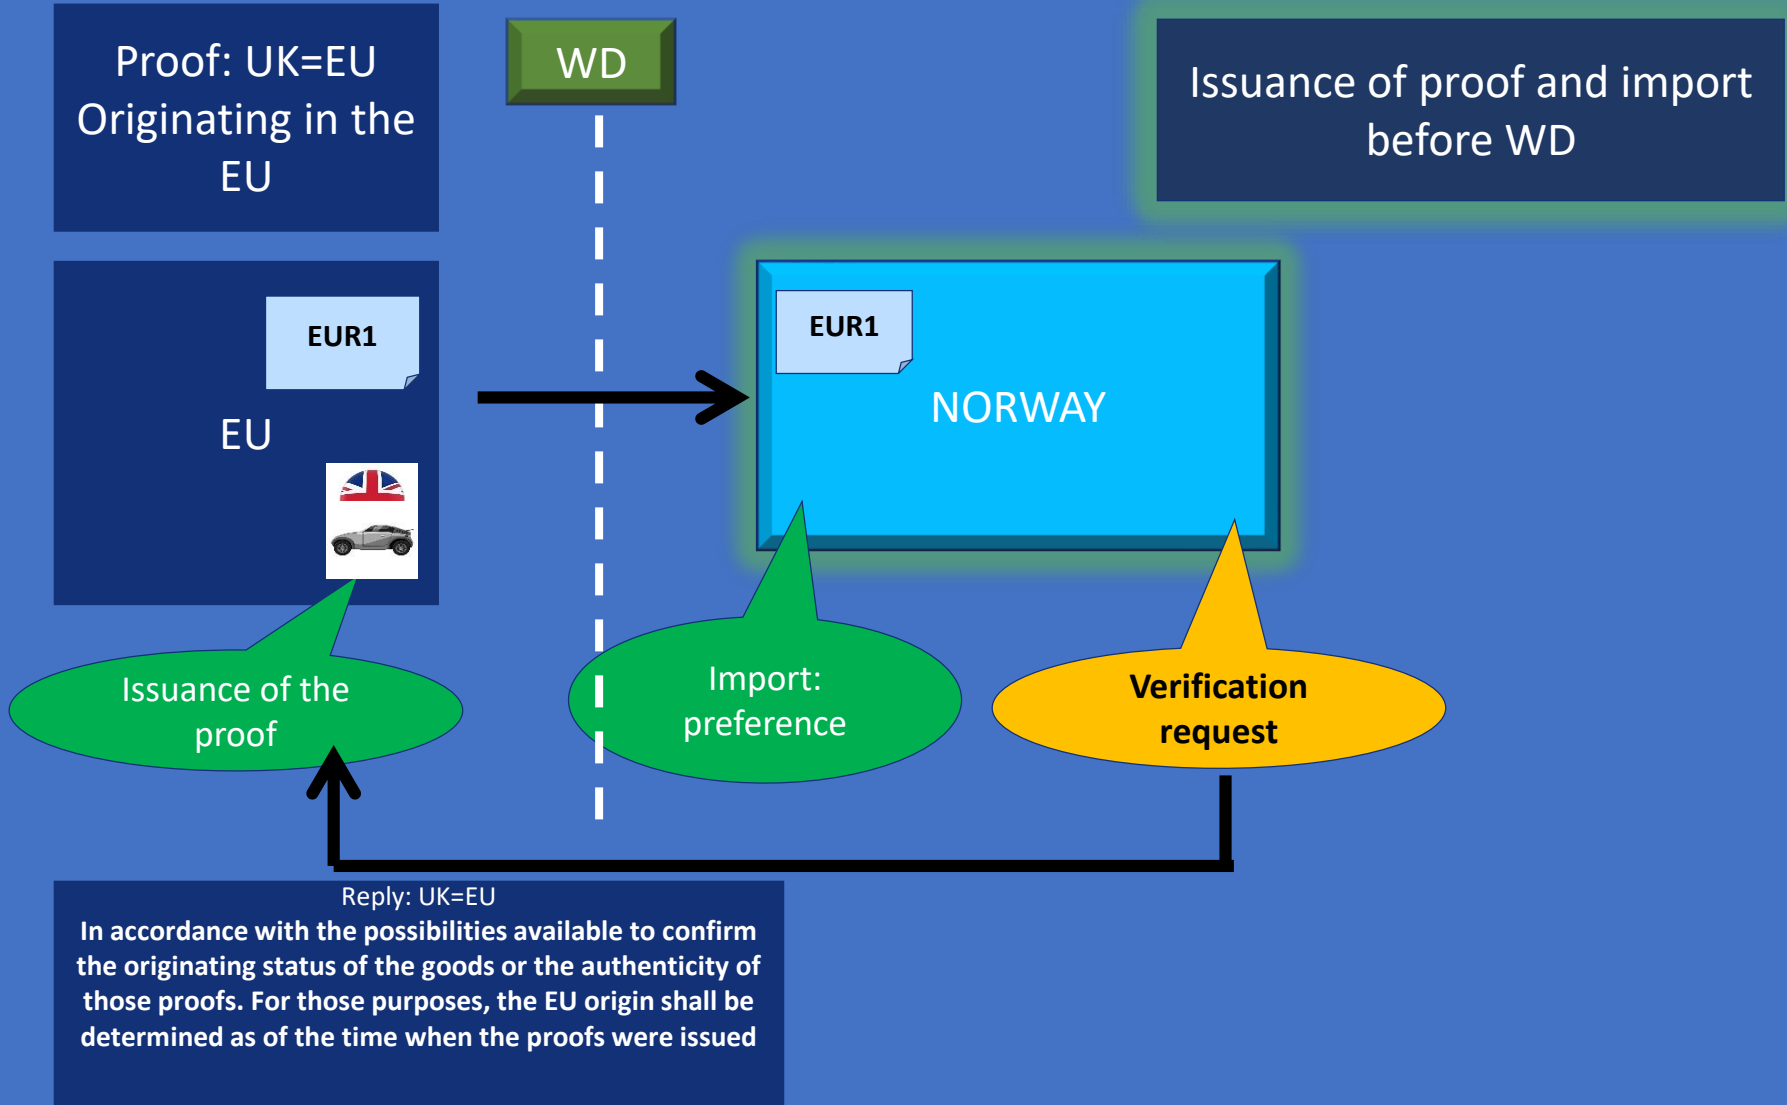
Proof: UK=EU
Originating in the EU

WD

Issuance of proof and import before WD

EUR1

EU

EUR1

NORWAY

Issuance of the proof

Import: preference

Verification request

Reply: UK=EU
In accordance with the possibilities available to confirm the originating status of the goods or the authenticity of those proofs. For those purposes, the EU origin shall be determined as of the time when the proofs were issued